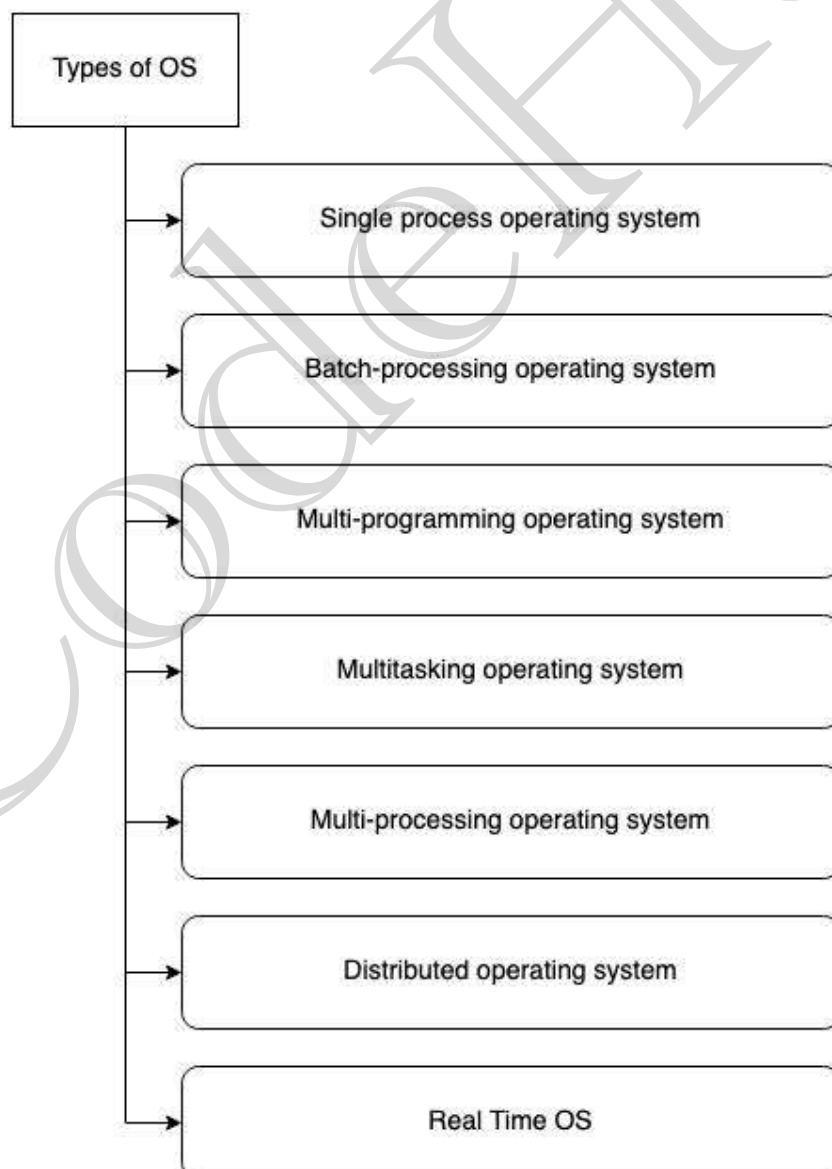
Types of OS

Single process operating system

Batch-processing operating system

Multi-programming operating system

Multitasking operating system

Multi-processing operating system

Distributed operating system

Real Time OS

CodeHelp